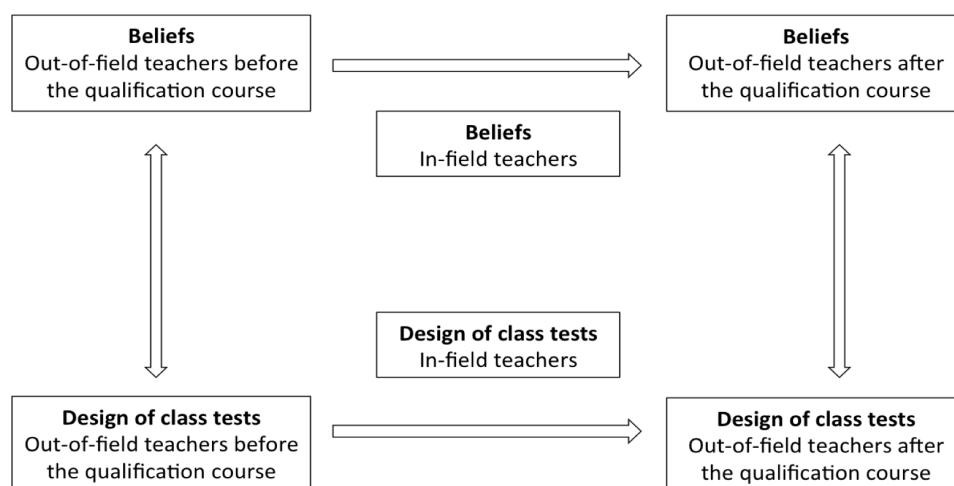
**Beliefs**
Out-of-field teachers before the qualification course

**Beliefs**
Out-of-field teachers after the qualification course

**Beliefs**
In-field teachers

**Design of class tests**
In-field teachers

**Design of class tests**
Out-of-field teachers before the qualification course

**Design of class tests**
Out-of-field teachers after the qualification course